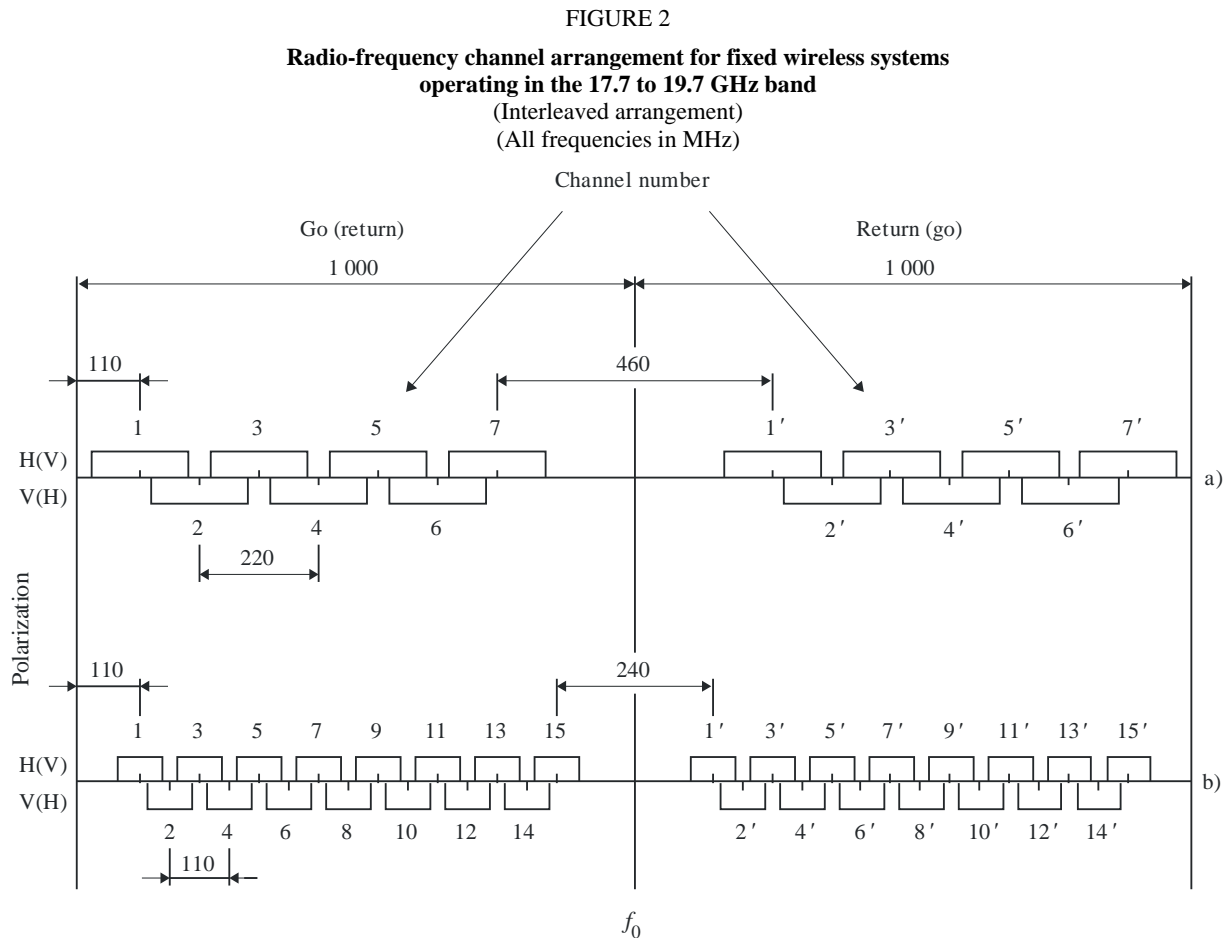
FIGURE 2

**Radio-frequency channel arrangement for fixed wireless systems operating in the 17.7 to 19.7 GHz band**
(Interleaved arrangement)
(All frequencies in MHz)

Channel number

Go (return)

Return (go)

1 000

1 000

110

460

1 3 5 7

1′ 3′ 5′ 7′

H(V)

V(H)

a)

2 4 6

2′ 4′ 6′

220

Polarization

110

240

1 3 5 7 9 11 13 15

1′ 3′ 5′ 7′ 9′ 11′ 13′ 15′

H(V)

V(H)

b)

2 4 6 8 10 12 14

2′ 4′ 6′ 8′ 10′ 12′ 14′

110

$f_0$